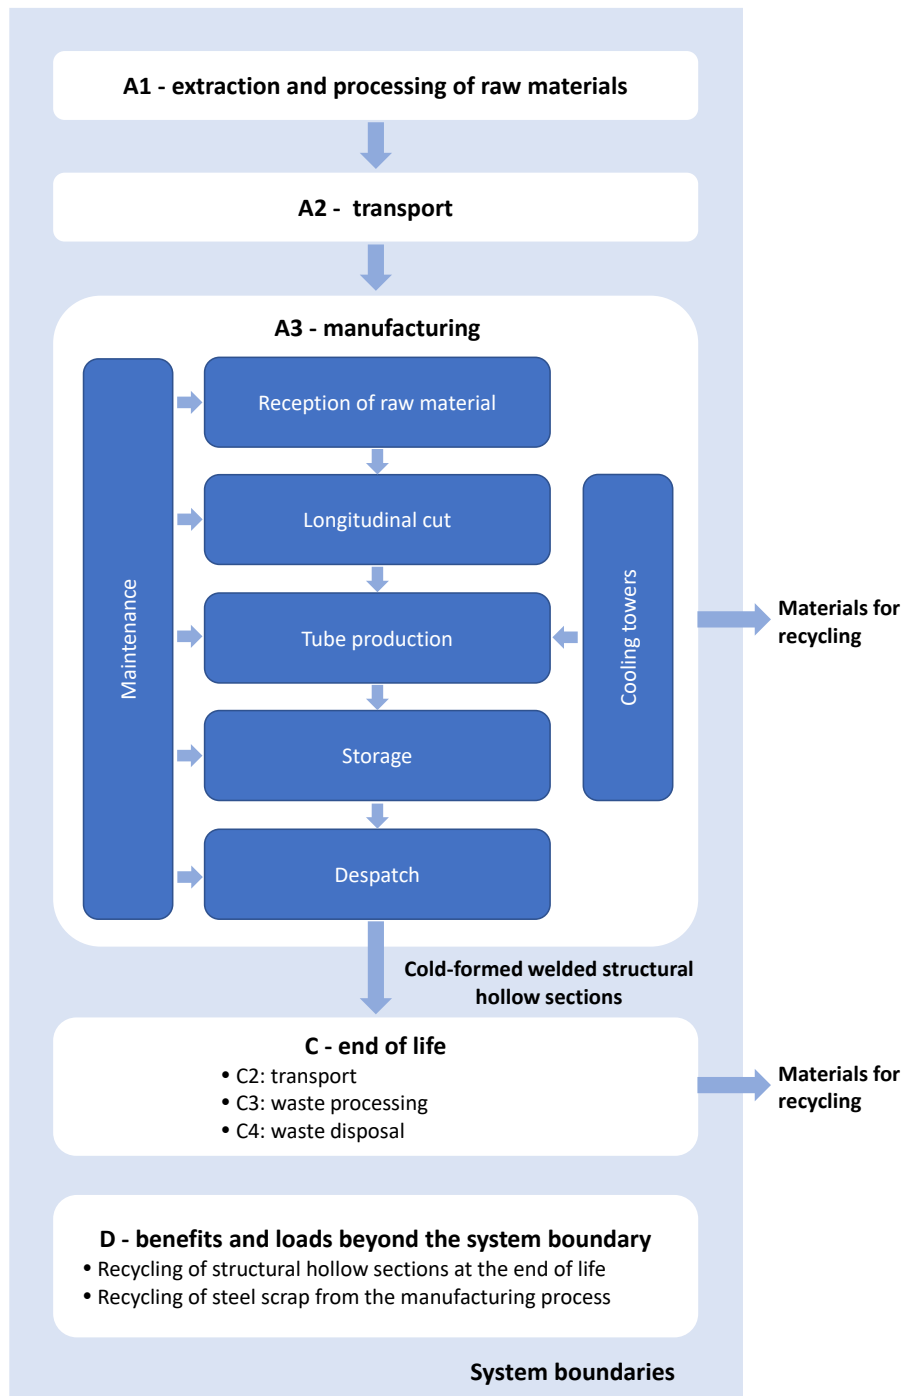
A1 - extraction and processing of raw materials

A2 - transport

A3 - manufacturing

Maintenance

Reception of raw material

Longitudinal cut

Tube production

Storage

Despatch

Cooling towers

Materials for recycling

Cold-formed welded structural hollow sections

C - end of life
• C2: transport
• C3: waste processing
• C4: waste disposal

Materials for recycling

D - benefits and loads beyond the system boundary
• Recycling of structural hollow sections at the end of life
• Recycling of steel scrap from the manufacturing process

System boundaries